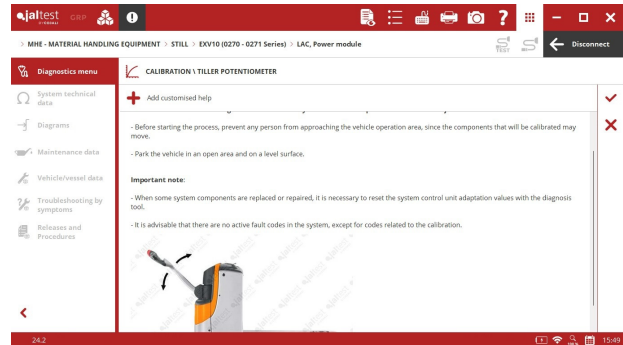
jaltest GRP

> MHE - MATERIAL HANDLING EQUIPMENT > STILL > EXV10 (0270 - 0271 Series) > LAC, Power module

TEST

Disconnect

Diagnostics menu

System technical data

Diagrams

Maintenance data

Vehicle/vessel data

Troubleshooting by symptoms

Releases and Procedures

CALIBRATION \ TILLER POTENTIOMETER

Add customised help

- Before starting the process, prevent any person from approaching the vehicle operation area, since the components that will be calibrated may move.

- Park the vehicle in an open area and on a level surface.

Important note:

- When some system components are replaced or repaired, it is necessary to reset the system control unit adaptation values with the diagnosis tool.

- It is advisable that there are no active fault codes in the system, except for codes related to the calibration.

24.2

15:49